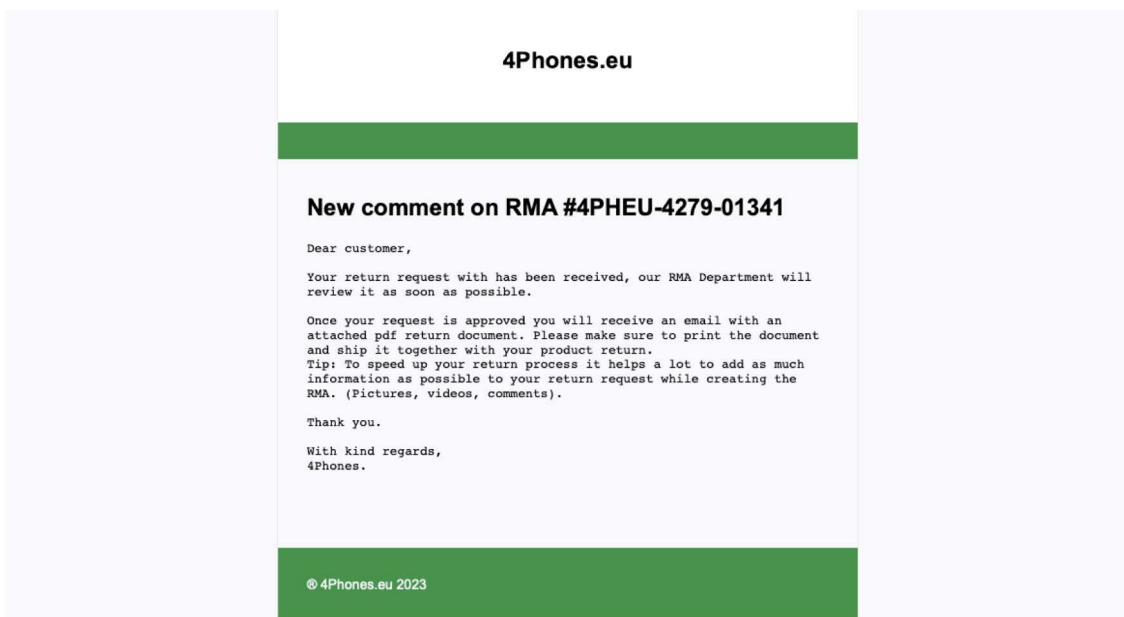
4Phones.eu

New comment on RMA #4PHEU-4279-01341

Dear customer,

Your return request with has been received, our RMA Department will review it as soon as possible.

Once your request is approved you will receive an email with an attached pdf return document. Please make sure to print the document and ship it together with your product return.
Tip: To speed up your return process it helps a lot to add as much information as possible to your return request while creating the RMA. (Pictures, videos, comments).

Thank you.

With kind regards,
4Phones.

® 4Phones.eu 2023